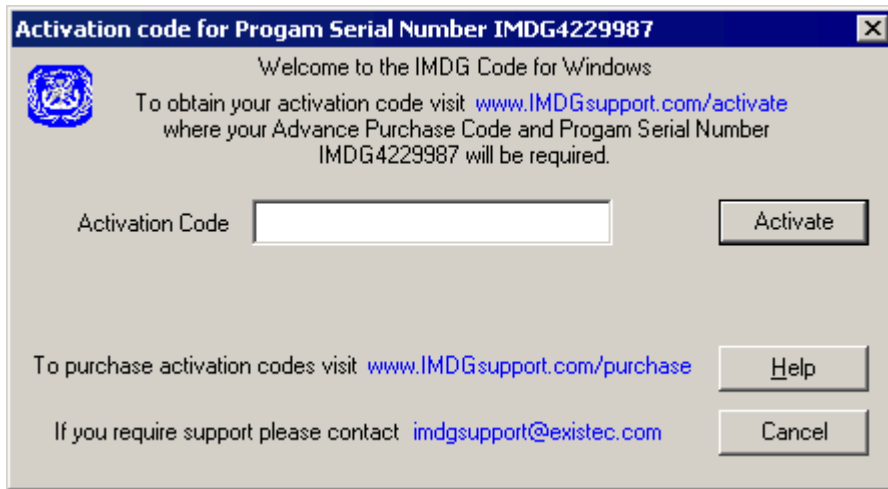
Activation code for Progam Serial Number IMDG4229987

Welcome to the IMDG Code for Windows

To obtain your activation code visit www.IMDGsupport.com/activate where your Advance Purchase Code and Progam Serial Number IMDG4229987 will be required.

Activation Code

Activate

To purchase activation codes visit www.IMDGsupport.com/purchase

Help

If you require support please contact imdgsupport@existec.com

Cancel